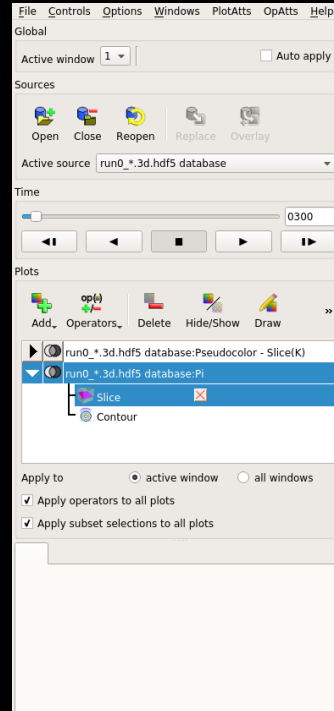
File Controls Options Windows PlotAtts OpAtts Help

Global

Active window 1

Auto apply

Sources

Open Close Reopen Replace Overlay

Active source run0_*.3d.hdf5 database

Time

0300

Plots

Add Operators Delete Hide/Show Draw »

run0_*.3d.hdf5 database:Pseudocolor - Slice(K)

run0_*.3d.hdf5 database:Pi

Slice

Contour

Apply to active window all windows

Apply operators to all plots

Apply subset selections to all plots